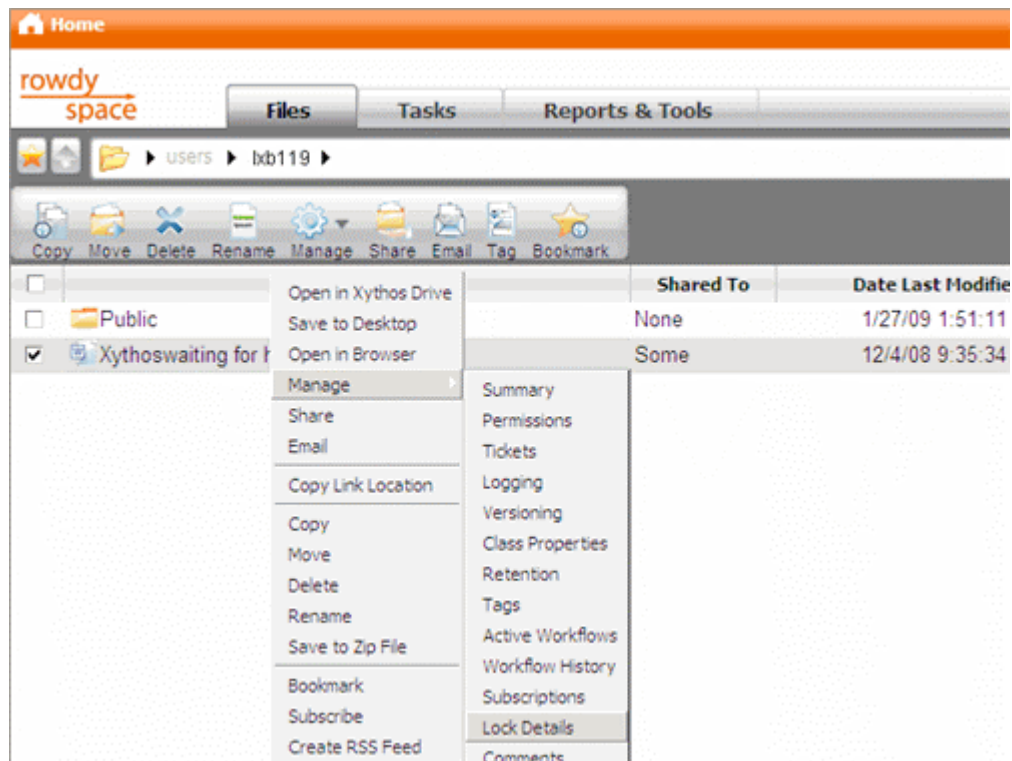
Home

rowdy space

Files | Tasks | Reports & Tools

users ▸ lxb119 ▸

Copy Move Delete Rename Manage Share Email Tag Bookmark

| | | Shared To | Date Last Modifie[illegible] |
|---|---|---|---|
| ☐ | Public | None | 1/27/09 1:51:11 |
| ☑ | Xythoswaiting for h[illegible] | Some | 12/4/08 9:35:34 |

Open in Xythos Drive
Save to Desktop
Open in Browser
Manage
Share
Email
Copy Link Location
Copy
Move
Delete
Rename
Save to Zip File
Bookmark
Subscribe
Create RSS Feed

Summary
Permissions
Tickets
Logging
Versioning
Class Properties
Retention
Tags
Active Workflows
Workflow History
Subscriptions
Lock Details
Comments